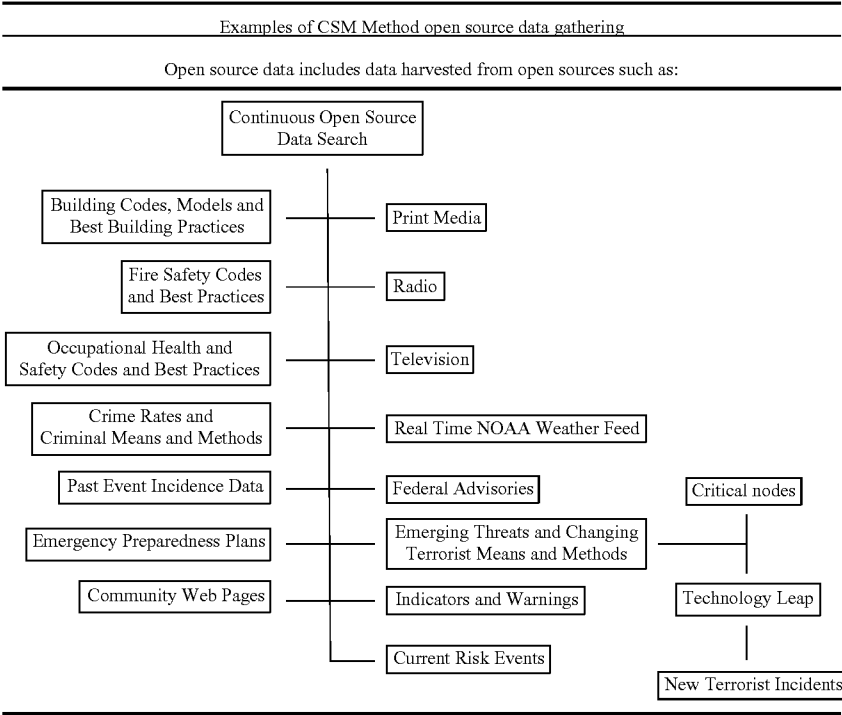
Examples of CSM Method open source data gathering

Open source data includes data harvested from open sources such as:

Continuous Open Source Data Search

Building Codes, Models and Best Building Practices

Print Media

Fire Safety Codes and Best Practices

Radio

Occupational Health and Safety Codes and Best Practices

Television

Crime Rates and Criminal Means and Methods

Real Time NOAA Weather Feed

Past Event Incidence Data

Federal Advisories

Critical nodes

Emergency Preparedness Plans

Emerging Threats and Changing Terrorist Means and Methods

Community Web Pages

Indicators and Warnings

Technology Leap

Current Risk Events

New Terrorist Incidents